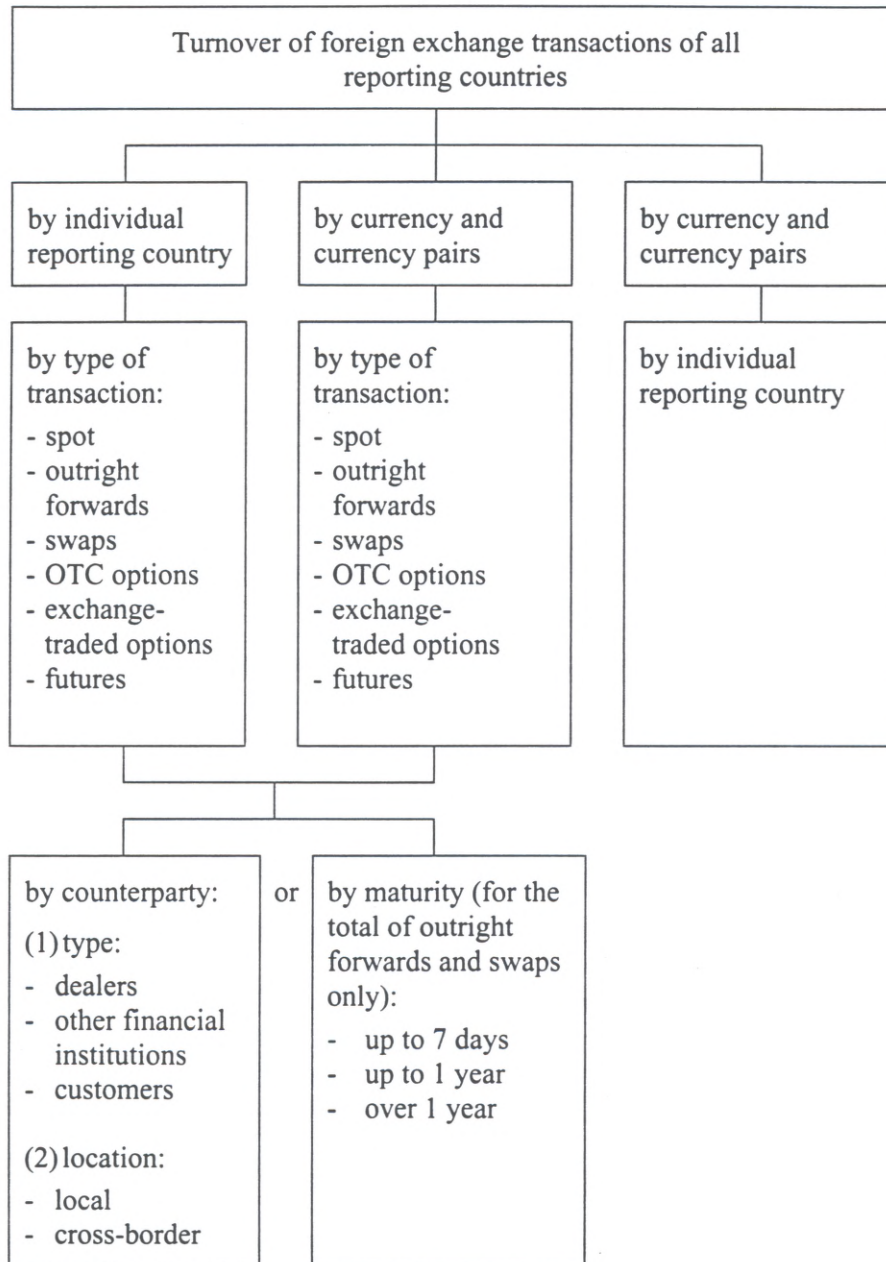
Turnover of foreign exchange transactions of all reporting countries

by individual reporting country

by currency and currency pairs

by currency and currency pairs

by type of transaction:
- spot
- outright forwards
- swaps
- OTC options
- exchange-traded options
- futures

by type of transaction:
- spot
- outright forwards
- swaps
- OTC options
- exchange-traded options
- futures

by individual reporting country

by counterparty:
(1) type:
- dealers
- other financial institutions
- customers
(2) location:
- local
- cross-border

or

by maturity (for the total of outright forwards and swaps only):
- up to 7 days
- up to 1 year
- over 1 year